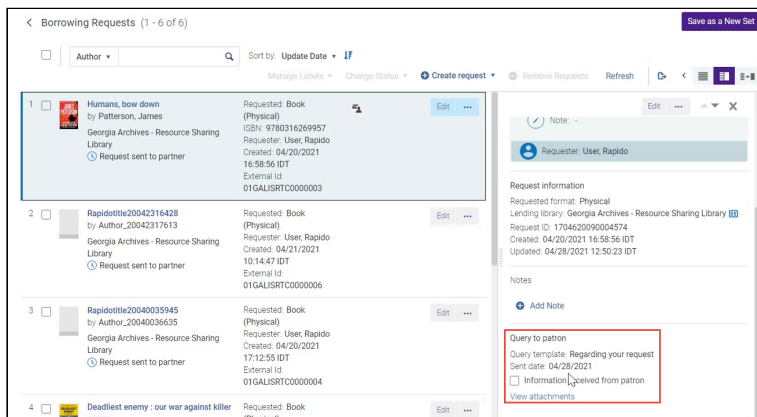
< Borrowing Requests (1 - 6 of 6)

Save as a New Set

Author ▾

Sort by: Update Date ▾

Manage Labels ▾ Change Status ▾ Create request ▾ Remove Requests Refresh

1 Humans, bow down
by Patterson, James
Georgia Archives - Resource Sharing Library
Request sent to partner

Requested: Book (Physical)
ISBN: 9780316269957
Requester: User, Rapido
Created: 04/20/2021 16:58:56 IDT
External Id: 01GALISRTC0000003

Edit ···

2 Rapidotitle20042316428
by Author_20042317613
Georgia Archives - Resource Sharing Library
Request sent to partner

Requested: Book (Physical)
Requester: User, Rapido
Created: 04/21/2021 10:14:47 IDT
External Id: 01GALISRTC0000006

Edit ···

3 Rapidotitle20040035945
by Author_20040036635
Georgia Archives - Resource Sharing Library
Request sent to partner

Requested: Book (Physical)
Requester: User, Rapido
Created: 04/20/2021 17:12:55 IDT
External Id: 01GALISRTC0000004

Edit ···

4 Deadliest enemy : our war against killer

Requested: Book

Edit ···

Edit ···

Note: -

Requester: User, Rapido

Request information
Requested format: Physical
Lending library: Georgia Archives - Resource Sharing Library
Request ID: 1704620090004574
Created: 04/20/2021 16:58:56 IDT
Updated: 04/28/2021 12:50:23 IDT

Notes

Add Note

Query to patron
Query template: Regarding your request
Sent date: 04/28/2021
Information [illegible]ceived from patron
View attachments